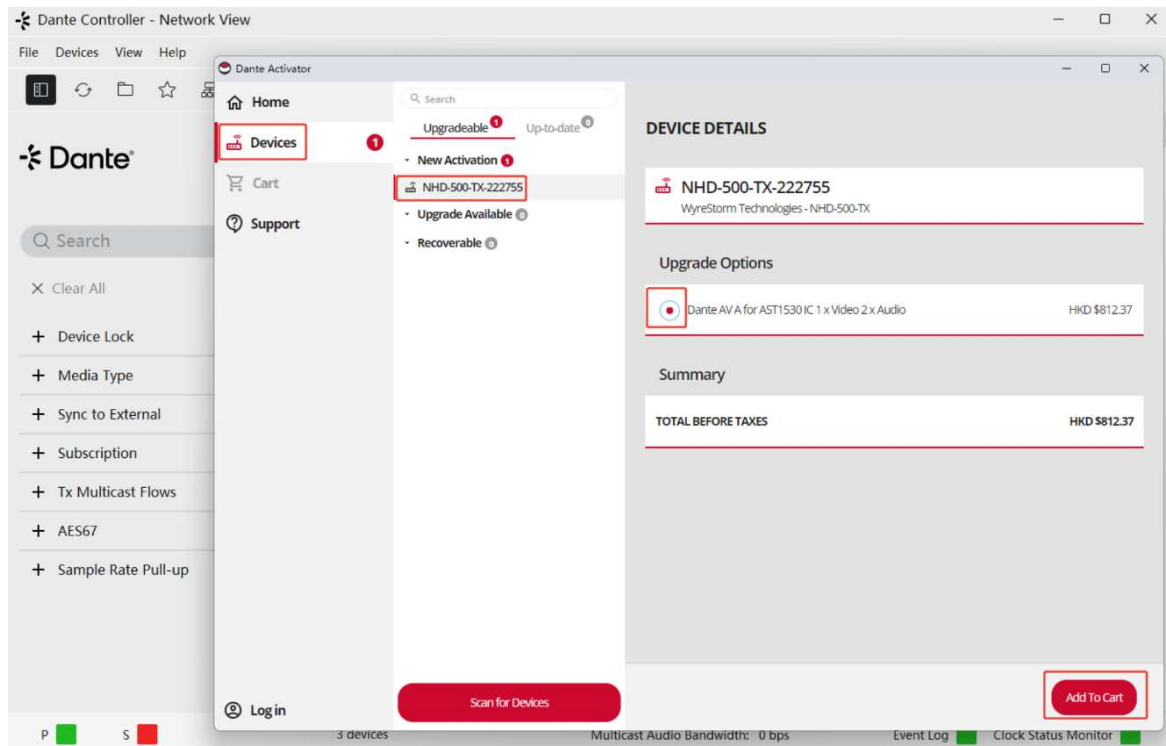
Dante Controller - Network View

File Devices View Help

Dante

Q Search

X Clear All

+ Device Lock

+ Media Type

+ Sync to External

+ Subscription

+ Tx Multicast Flows

+ AES67

+ Sample Rate Pull-up

Dante Activator

Home

Devices 1

Cart

Support

Log in

Search

Upgradeable 1 Up-to-date 0

New Activation 1

NHD-500-TX-222755

Upgrade Available 0

Recoverable 0

Scan for Devices

DEVICE DETAILS

NHD-500-TX-222755

WyreStorm Technologies - NHD-500-TX

Upgrade Options

Dante AV A for AST1530 IC 1 x Video 2 x Audio HKD $812.37

Summary

TOTAL BEFORE TAXES HKD $812.37

Add To Cart

P S 3 devices Multicast Audio Bandwidth: 0 bps Event Log Clock Status Monitor